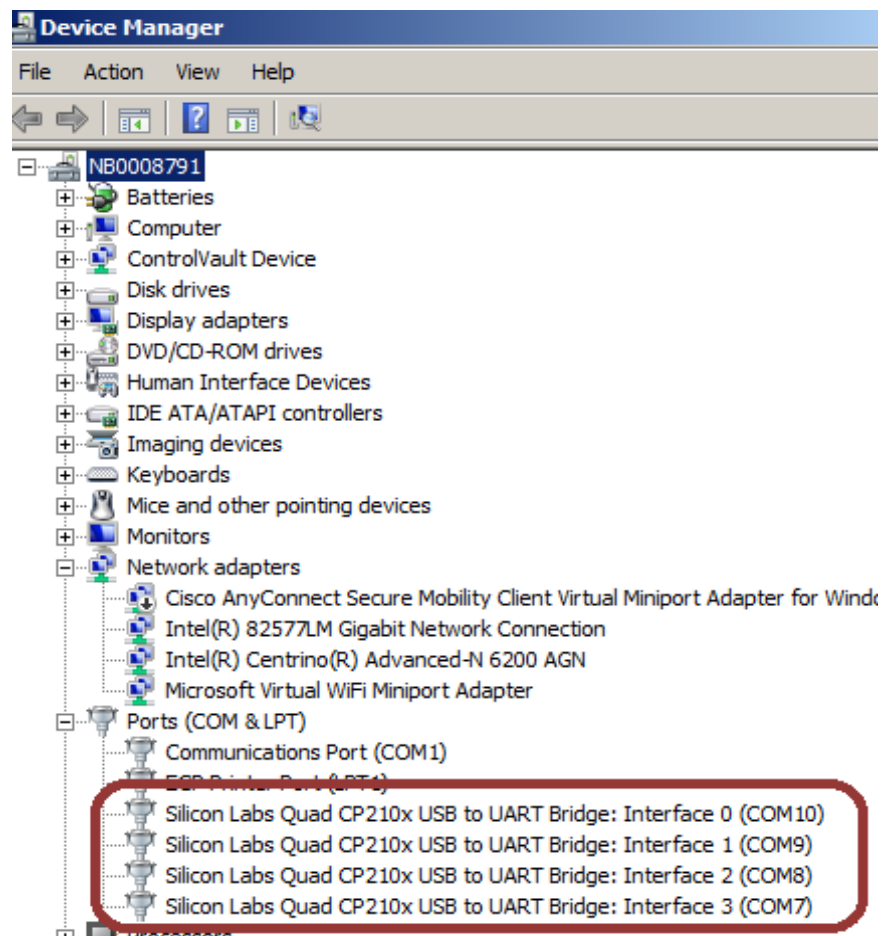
Device Manager

File Action View Help

NB0008791
Batteries
Computer
ControlVault Device
Disk drives
Display adapters
DVD/CD-ROM drives
Human Interface Devices
IDE ATA/ATAPI controllers
Imaging devices
Keyboards
Mice and other pointing devices
Monitors
Network adapters
Cisco AnyConnect Secure Mobility Client Virtual Miniport Adapter for Windo
Intel(R) 82577LM Gigabit Network Connection
Intel(R) Centrino(R) Advanced-N 6200 AGN
Microsoft Virtual WiFi Miniport Adapter
Ports (COM & LPT)
Communications Port (COM1)
ECP Printer Port (LPT1)
Silicon Labs Quad CP210x USB to UART Bridge: Interface 0 (COM10)
Silicon Labs Quad CP210x USB to UART Bridge: Interface 1 (COM9)
Silicon Labs Quad CP210x USB to UART Bridge: Interface 2 (COM8)
Silicon Labs Quad CP210x USB to UART Bridge: Interface 3 (COM7)
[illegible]